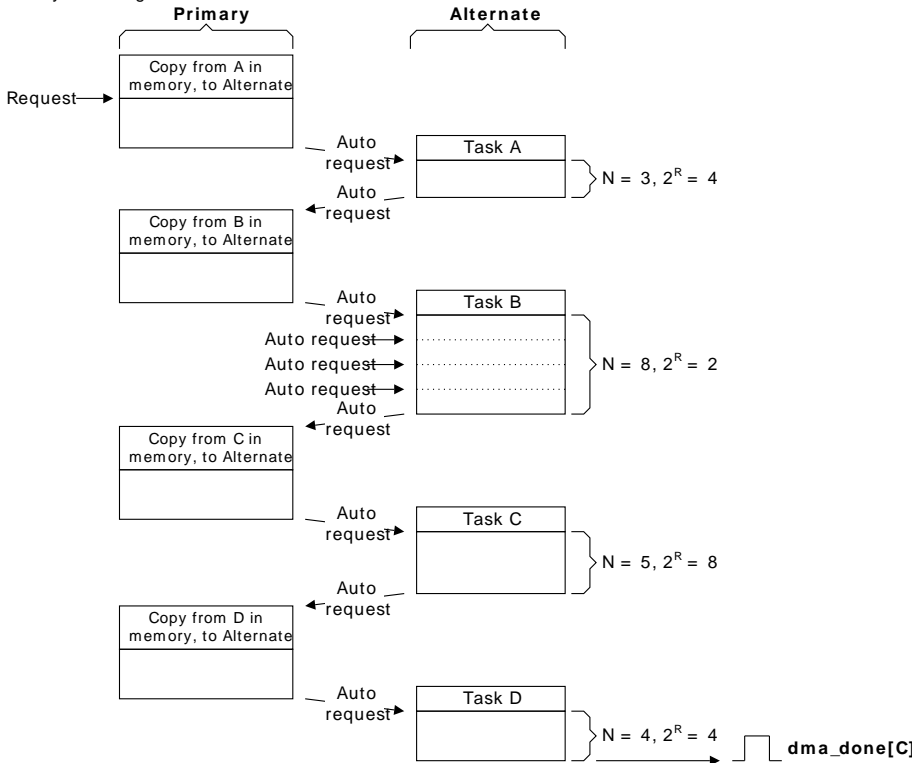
Primary

Alternate

Copy from A in memory, to Alternate

Request

Auto request

Task A

N = 3, $2^R$ = 4

Auto request

Copy from B in memory, to Alternate

Auto request

Task B

Auto request

Auto request

Auto request

N = 8, $2^R$ = 2

Auto request

Copy from C in memory, to Alternate

Auto request

Task C

N = 5, $2^R$ = 8

Auto request

Copy from D in memory, to Alternate

Auto request

Task D

N = 4, $2^R$ = 4

dma_done[C]